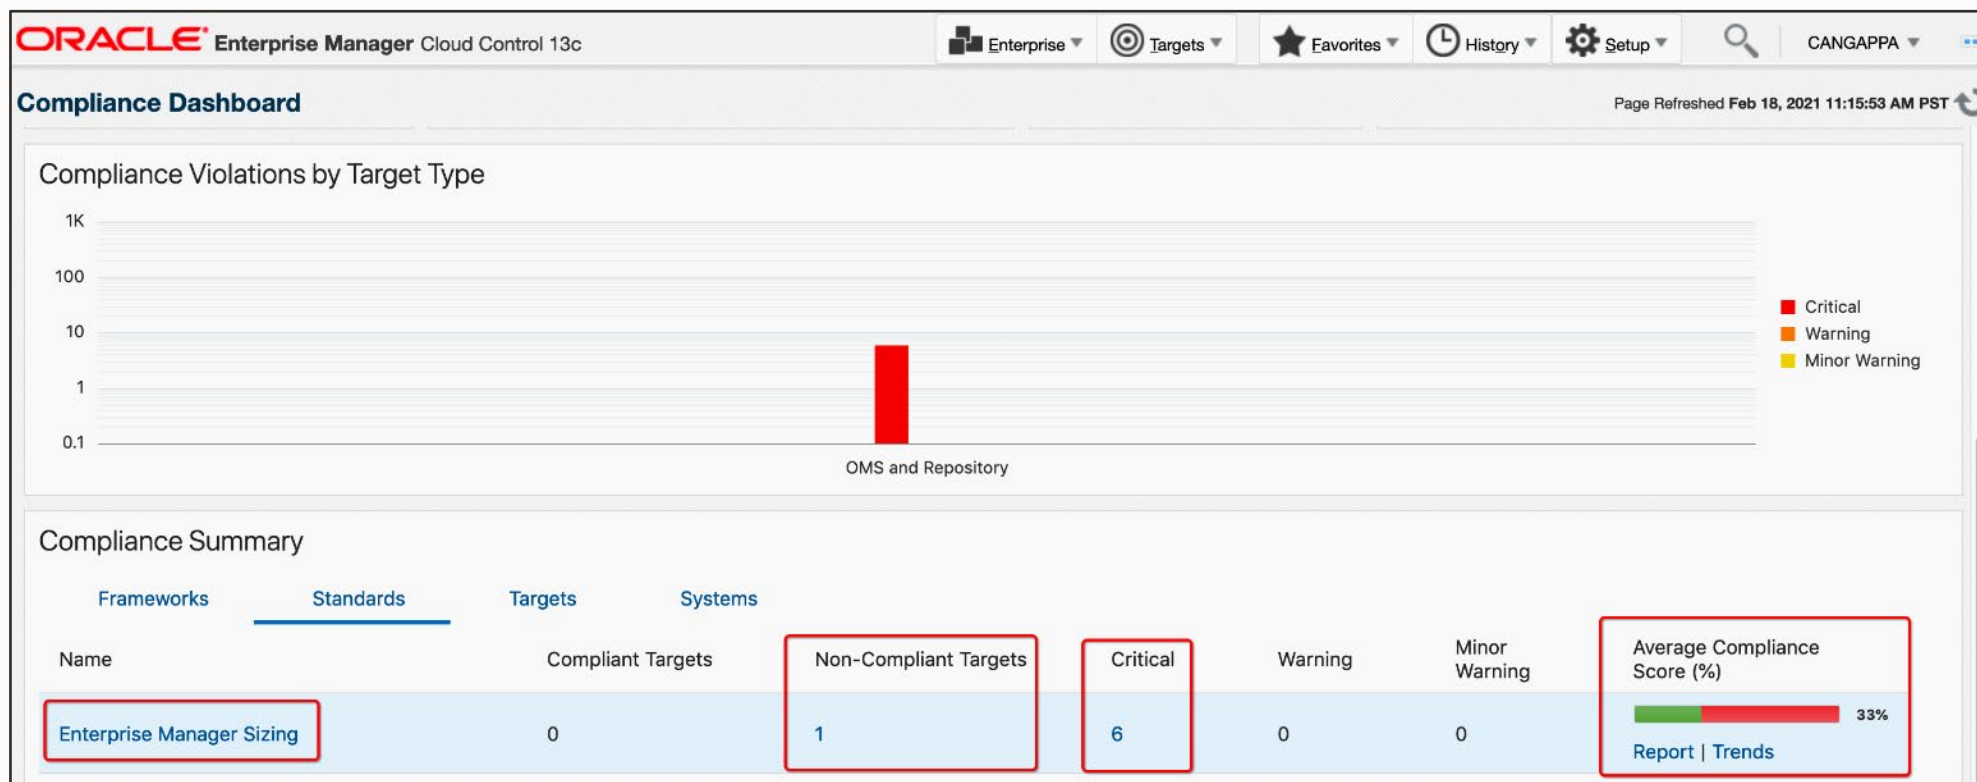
ORACLE Enterprise Manager Cloud Control 13c

Enterprise ▾ Targets ▾ Favorites ▾ History ▾ Setup ▾ CANGAPPA ▾

Compliance Dashboard

Page Refreshed Feb 18, 2021 11:15:53 AM PST

Compliance Violations by Target Type

1K
100
10
1
0.1

OMS and Repository

Critical
Warning
Minor Warning

Compliance Summary

Frameworks Standards Targets Systems

| Name | Compliant Targets | Non-Compliant Targets | Critical | Warning | Minor Warning | Average Compliance Score (%) |
|---|---|---|---|---|---|---|
| Enterprise Manager Sizing | 0 | 1 | 6 | 0 | 0 | 33% Report \| Trends |